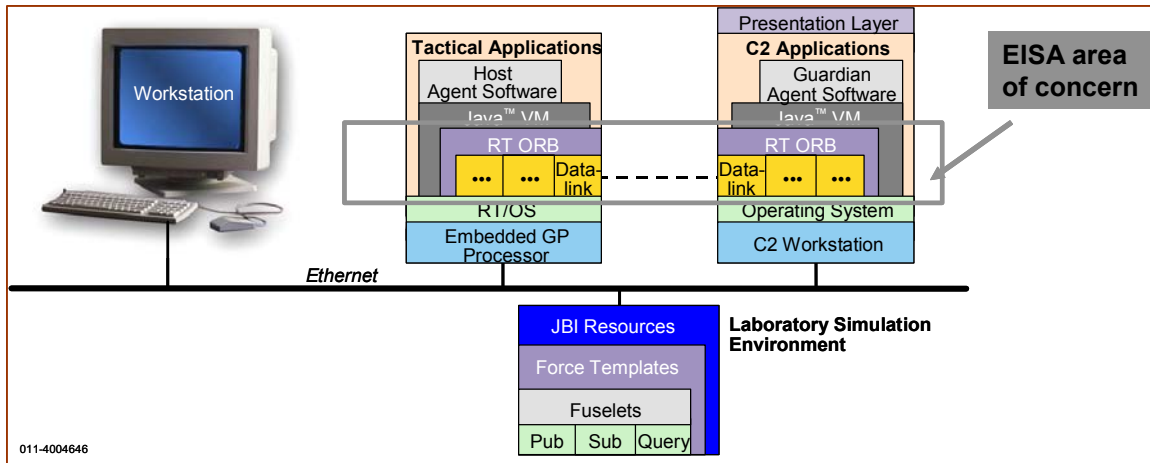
Workstation

Tactical Applications

Host Agent Software

Java™ VM

RT ORB

•••

•••

Data-link

RT/OS

Embedded GP Processor

Presentation Layer

C2 Applications

Guardian Agent Software

Java™ VM

RT ORB

Data-link

•••

•••

Operating System

C2 Workstation

EISA area of concern

Ethernet

JBI Resources

Force Templates

Fuselets

| Pub | Sub | Query |
|---|---|---|

Laboratory Simulation Environment

011-4004646